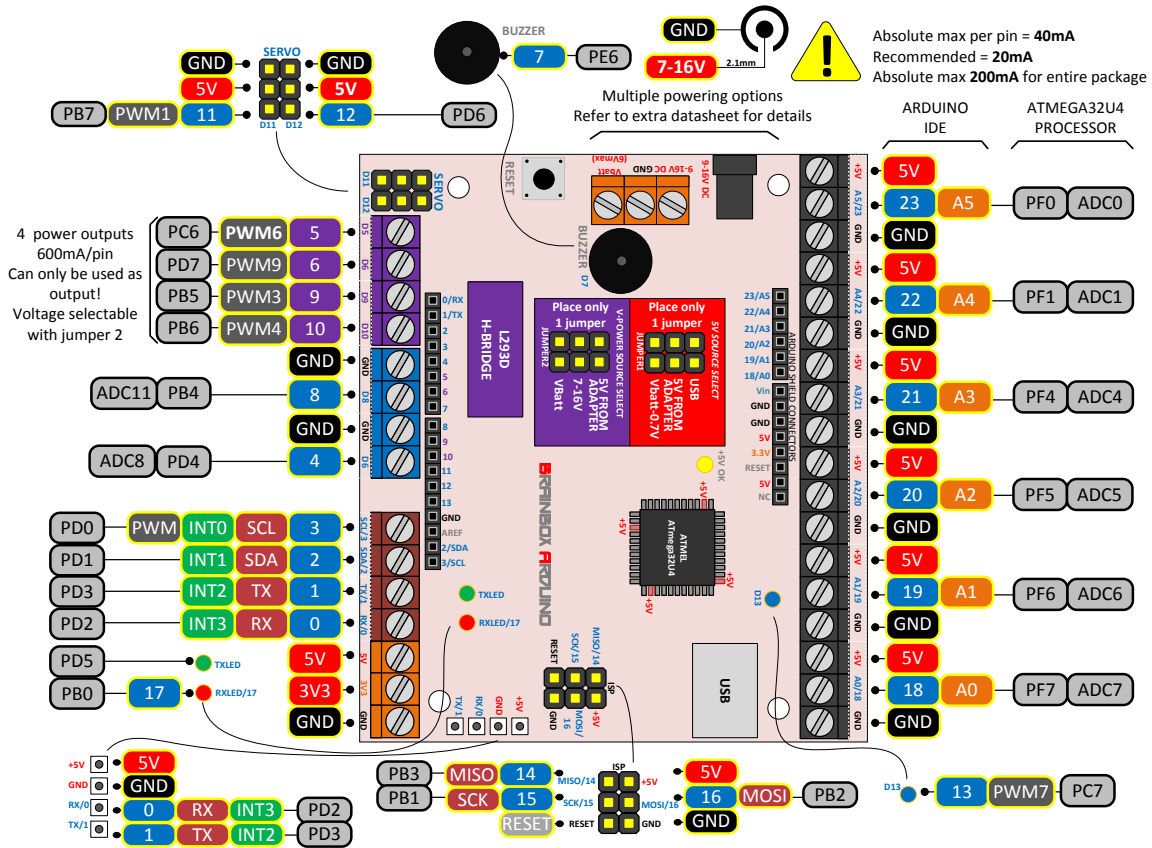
GND SERVO GND
5V 5V
PB7 PWM1 11 D11 D12 12 PD6

BUZZER
7 PE6

GND
7-16V 2.1mm

Absolute max per pin = **40mA**
Recommended = **20mA**
Absolute max **200mA** for entire package

Multiple powering options
Refer to extra datasheet for details

ARDUINO IDE
ATMEGA32U4 PROCESSOR

4 power outputs 600mA/pin
Can only be used as output!
Voltage selectable with jumper 2

PC6 PWM6 5
PD7 PWM9 6
PB5 PWM3 9
PB6 PWM4 10
GND
ADC11 PB4 8
GND
ADC8 PD4 4

PD0 PWM INT0 SCL 3
PD1 INT1 SDA 2
PD3 INT2 TX 1
PD2 INT3 RX 0
PD5 TXLED
PB0 17 RXLED/17
5V
3V3
GND

5V 23 A5 PF0 ADC0
GND
5V 22 A4 PF1 ADC1
GND
5V 21 A3 PF4 ADC4
GND
5V 20 A2 PF5 ADC5
GND
5V 19 A1 PF6 ADC6
GND
5V 18 A0 PF7 ADC7
GND

D11 D12 SERVO
RESET
BUZZER D7
9-16V DC GND (6Vmax) Vbatt
L293D H-BRIDGE
Place only 1 jumper
JUMPER2 V-POWER SOURCE SELECT
5V FROM ADAPTER 7-16V Vbatt
Place only 1 jumper
JUMPER1 5V SOURCE SELECT
USB 5V FROM ADAPTER Vbatt-0.7V
0/RX 1/TX 2 3 4 5 6 7 8 9 10 11 12 13 GND AREF 2/SDA 3/SCL
D5 D6 D9 D10 GND D8 GND D4 SCL/3 SDA/2 TX/1 RX/0 5V 3V3 GND
23/A5 22/A4 21/A3 20/A2 19/A1 18/A0 Vin GND GND 5V 3.3V RESET 5V NC
ARDUINO SHIELD CONNECTORS
+5V OK
ATMEL ATmega32U4
+5V +5V +5V +5V
D13
BRAINBOX ARDUINO
TXLED
RXLED/17
RESET SCK/15 MISO/14 GND 16 MOSI/ +5V ISP
TX/1 RX/0 GND +5V
USB
+5V A5/23 GND +5V A4/22 GND +5V A3/21 GND +5V A2/20 GND +5V A1/19 GND +5V A0/18 GND

+5V 5V
GND GND
RX/0 0 RX INT3 PD2
TX/1 1 TX INT2 PD3

PB3 MISO 14 MISO/14
PB1 SCK 15 SCK/15
RESET RESET
ISP
+5V 5V
MOSI/16 16 MOSI PB2
GND GND

D13 13 PWM7 PC7